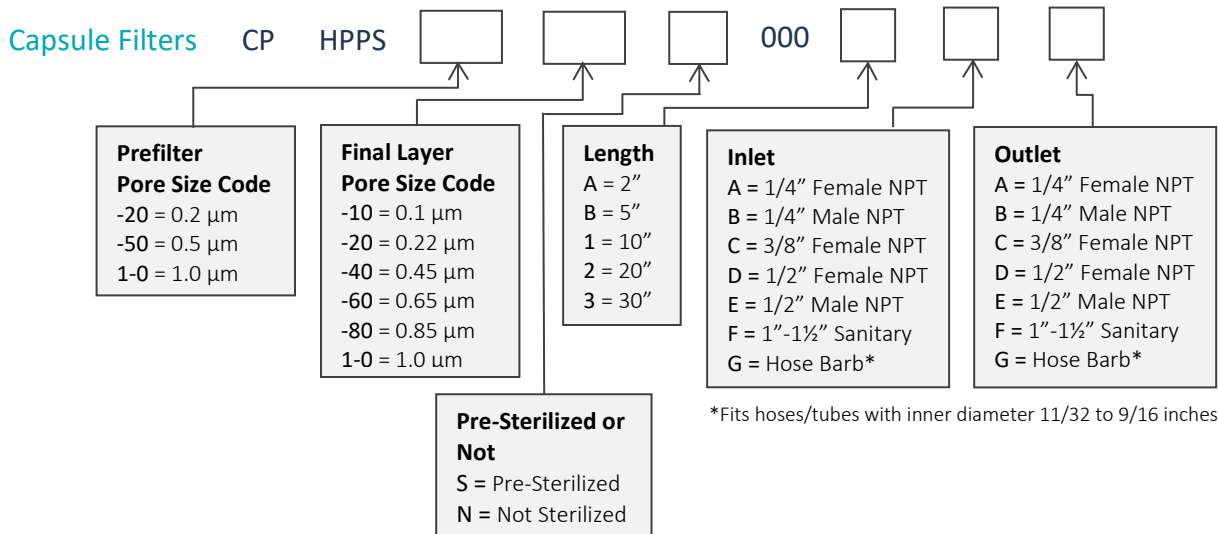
Capsule Filters CP HPPS 000

Prefilter
Pore Size Code
-20 = 0.2 μm
-50 = 0.5 μm
1-0 = 1.0 μm

Final Layer
Pore Size Code
-10 = 0.1 μm
-20 = 0.22 μm
-40 = 0.45 μm
-60 = 0.65 μm
-80 = 0.85 μm
1-0 = 1.0 um

Length
A = 2"
B = 5"
1 = 10"
2 = 20"
3 = 30"

Inlet
A = 1/4" Female NPT
B = 1/4" Male NPT
C = 3/8" Female NPT
D = 1/2" Female NPT
E = 1/2" Male NPT
F = 1"-1½" Sanitary
G = Hose Barb*

Outlet
A = 1/4" Female NPT
B = 1/4" Male NPT
C = 3/8" Female NPT
D = 1/2" Female NPT
E = 1/2" Male NPT
F = 1"-1½" Sanitary
G = Hose Barb*

*Fits hoses/tubes with inner diameter 11/32 to 9/16 inches

Pre-Sterilized or Not
S = Pre-Sterilized
N = Not Sterilized